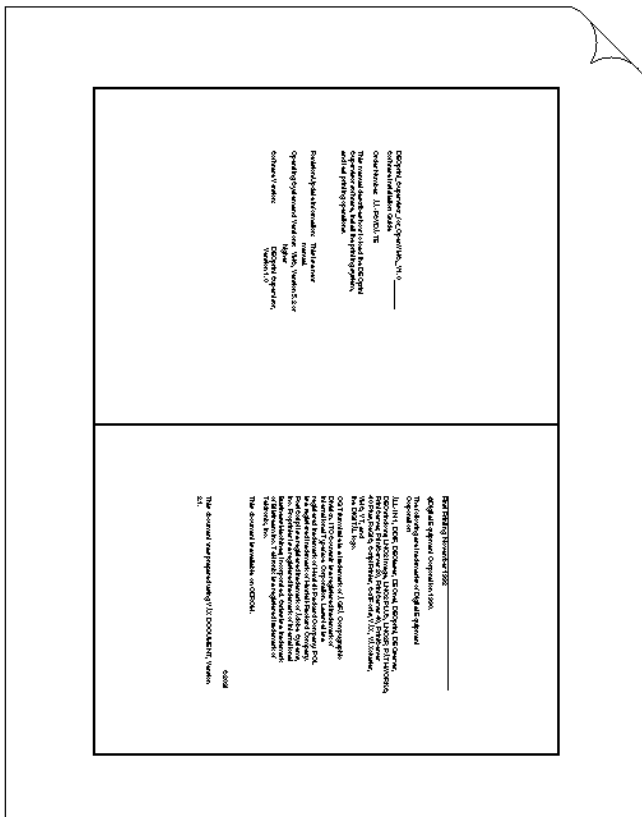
DECprint_Supervisor_for_OpenVMS_V1.0
Software Installation Guide

Order Number: AA-PBWBA-TE

This manual describes how to install the DECprint Supervisor software, build the printing system, and start printing operations.

Revision/Update Information: This is a new manual.

Operating System and Version: VMS, Version 5.5 or higher

Software Version: DECprint Supervisor, Version 1.0

First Printing, November 1992

©Digital Equipment Corporation 1990.

The following are trademarks of Digital Equipment Corporation:

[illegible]

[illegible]

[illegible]

This document is available on CDROM.

This document was prepared using VAX DOCUMENT, Version 2.1.

S2098